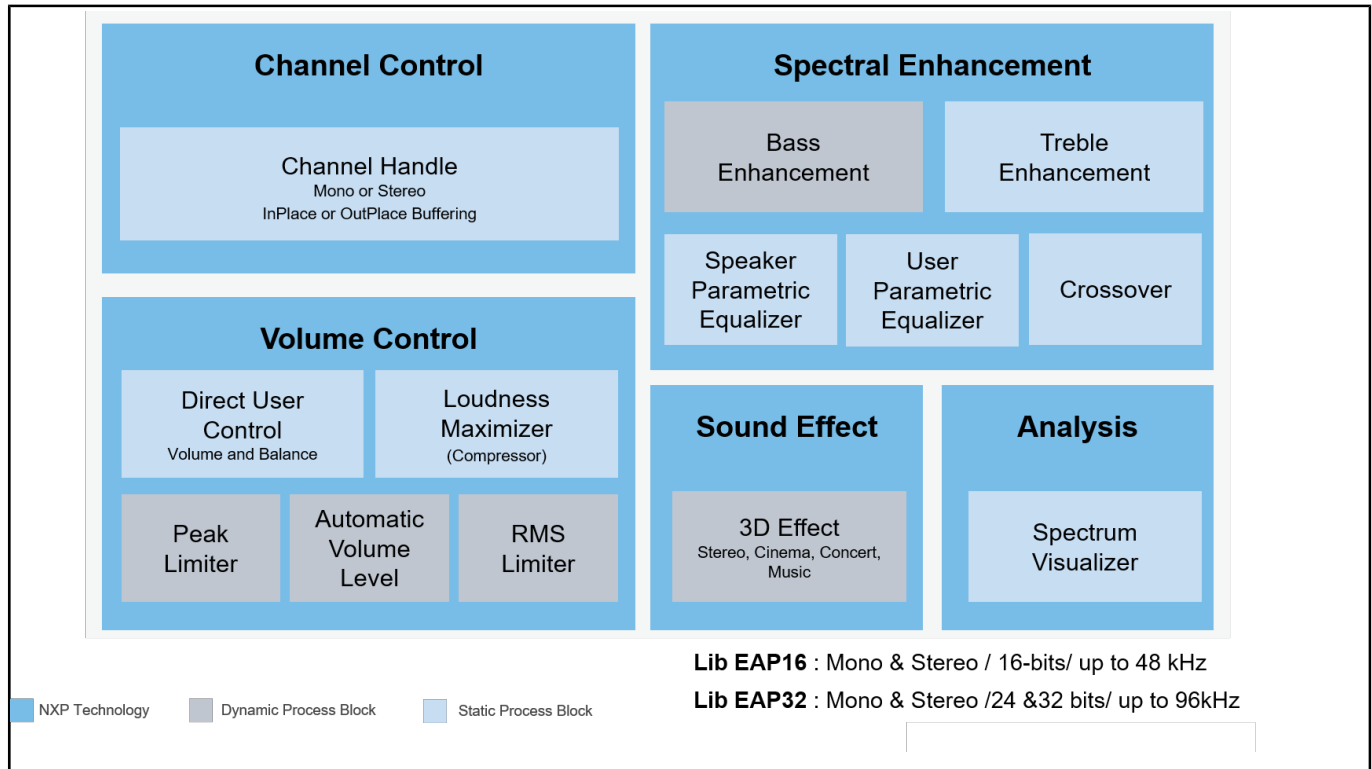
Channel Control

Channel Handle
Mono or Stereo
InPlace or OutPlace Buffering

Volume Control

Direct User Control
Volume and Balance

Loudness Maximizer
(Compressor)

Peak Limiter

Automatic Volume Level

RMS Limiter

Spectral Enhancement

Bass Enhancement

Treble Enhancement

Speaker Parametric Equalizer

User Parametric Equalizer

Crossover

Sound Effect

3D Effect
Stereo, Cinema, Concert, Music

Analysis

Spectrum Visualizer

**Lib EAP16** : Mono & Stereo / 16-bits/ up to 48 kHz

**Lib EAP32** : Mono & Stereo /24 &32 bits/ up to 96kHz

NXP Technology

Dynamic Process Block

Static Process Block